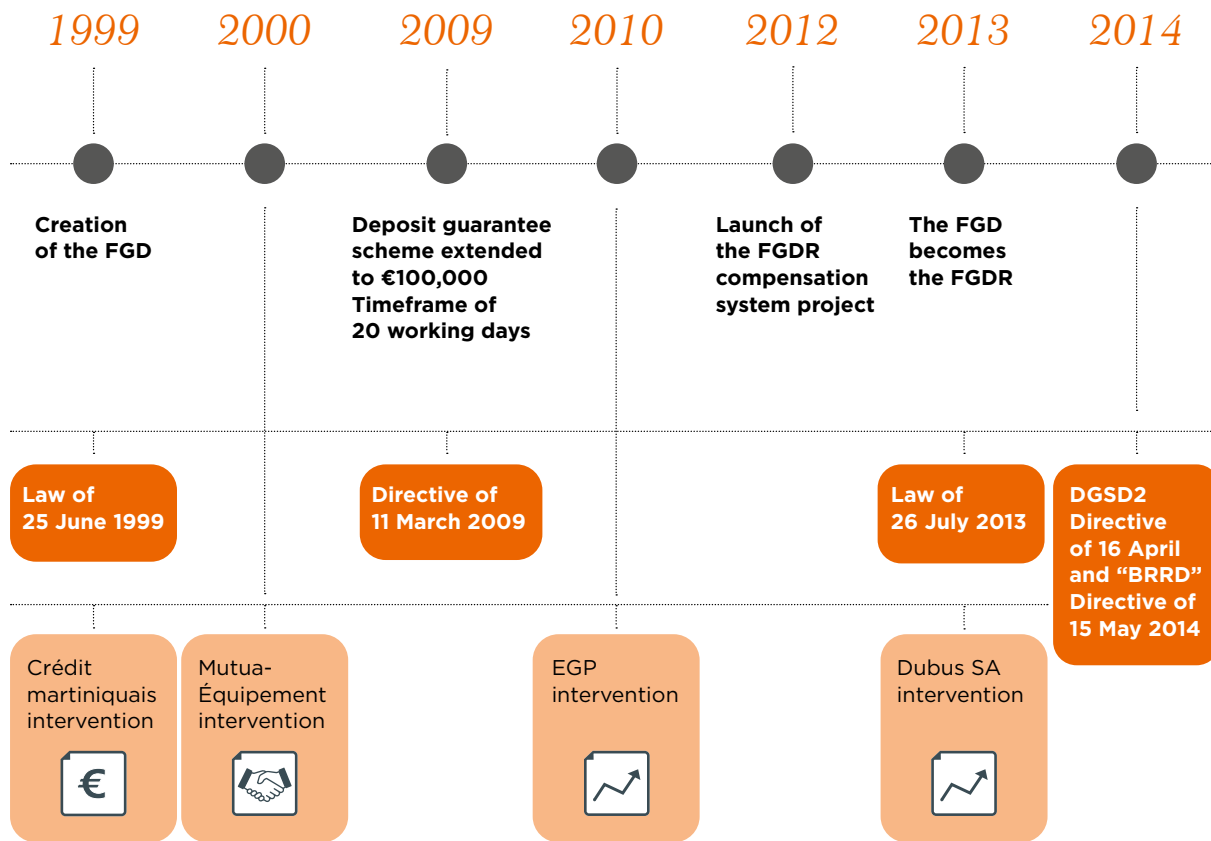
1999
2000
2009
2010
2012
2013
2014

Creation of the FGD

Deposit guarantee scheme extended to €100,000
Timeframe of 20 working days

Launch of the FGDR compensation system project

The FGD becomes the FGDR

Law of 25 June 1999

Directive of 11 March 2009

Law of 26 July 2013

DGSD2 Directive of 16 April and “BRRD” Directive of 15 May 2014

Crédit martiniquais intervention

€

Mutua-Équipement intervention

EGP intervention

Dubus SA intervention